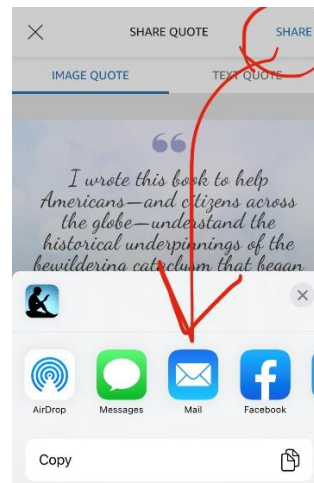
SHARE QUOTE

SHARE

IMAGE QUOTE

TEXT QUOTE

I wrote this book to help Americans—and citizens across the globe—understand the historical underpinnings of the bewildering cataclysm that began

AirDrop

Messages

Mail

Facebook

Copy